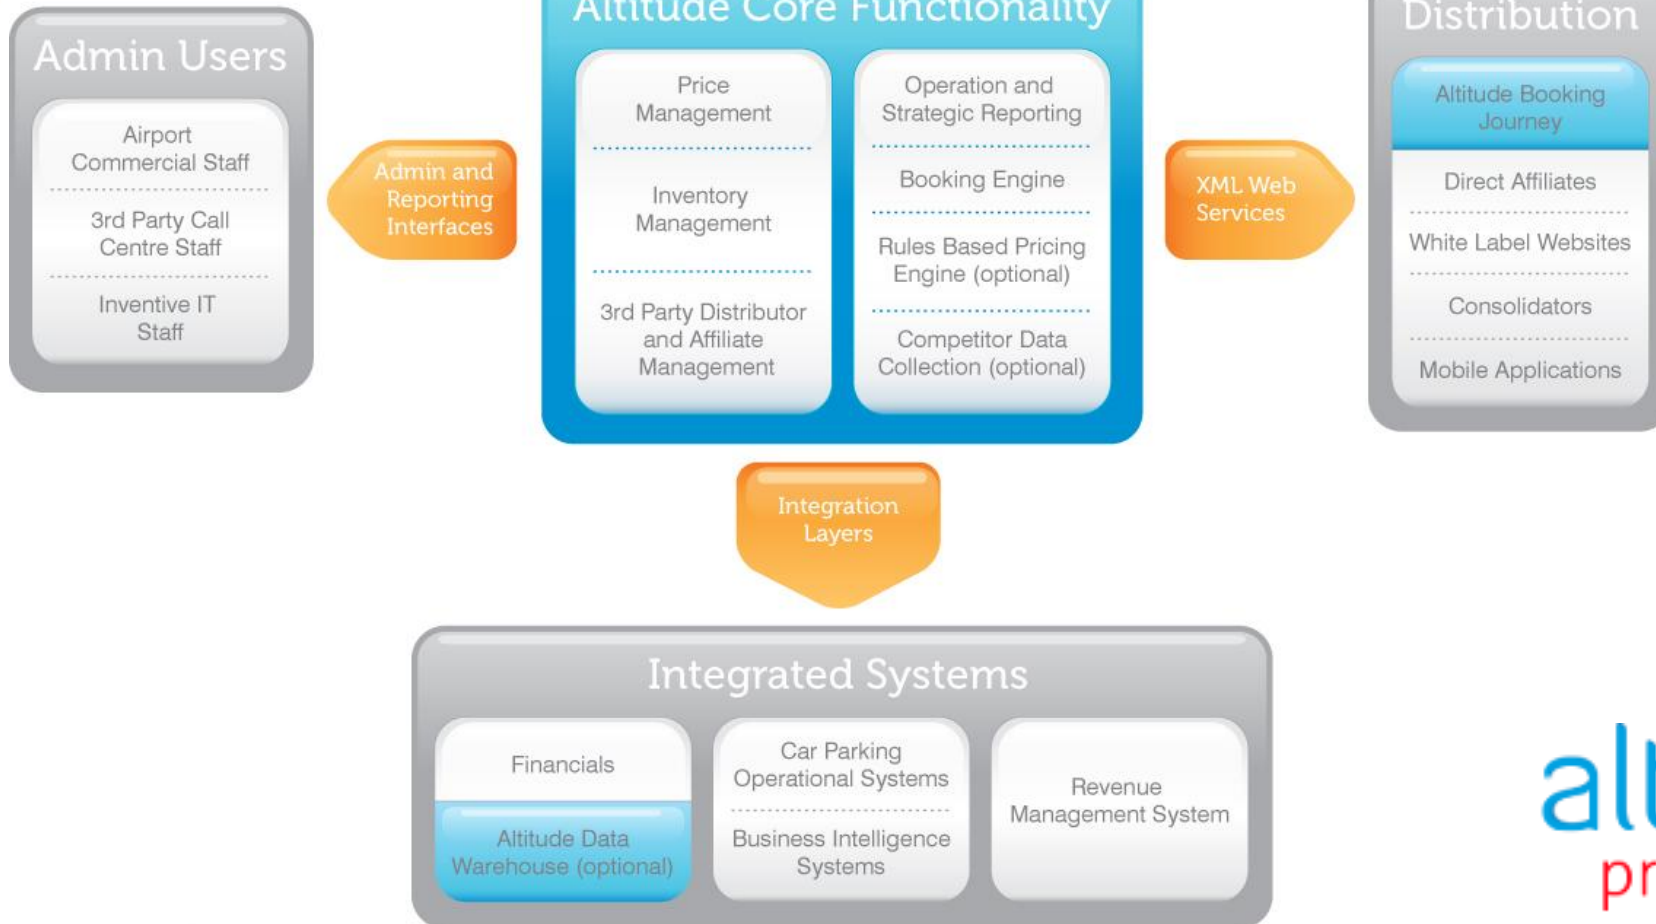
Admin Users

Airport Commercial Staff

3rd Party Call Centre Staff

Inventive IT Staff

Admin and Reporting Interfaces

Altitude Core Functionality

Price Management

Inventory Management

3rd Party Distributor and Affiliate Management

Operation and Strategic Reporting

Booking Engine

Rules Based Pricing Engine (optional)

Competitor Data Collection (optional)

XML Web Services

Distribution

Altitude Booking Journey

Direct Affiliates

White Label Websites

Consolidators

Mobile Applications

Integration Layers

Integrated Systems

Financials

Altitude Data Warehouse (optional)

Car Parking Operational Systems

Business Intelligence Systems

Revenue Management System

al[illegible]

pr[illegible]